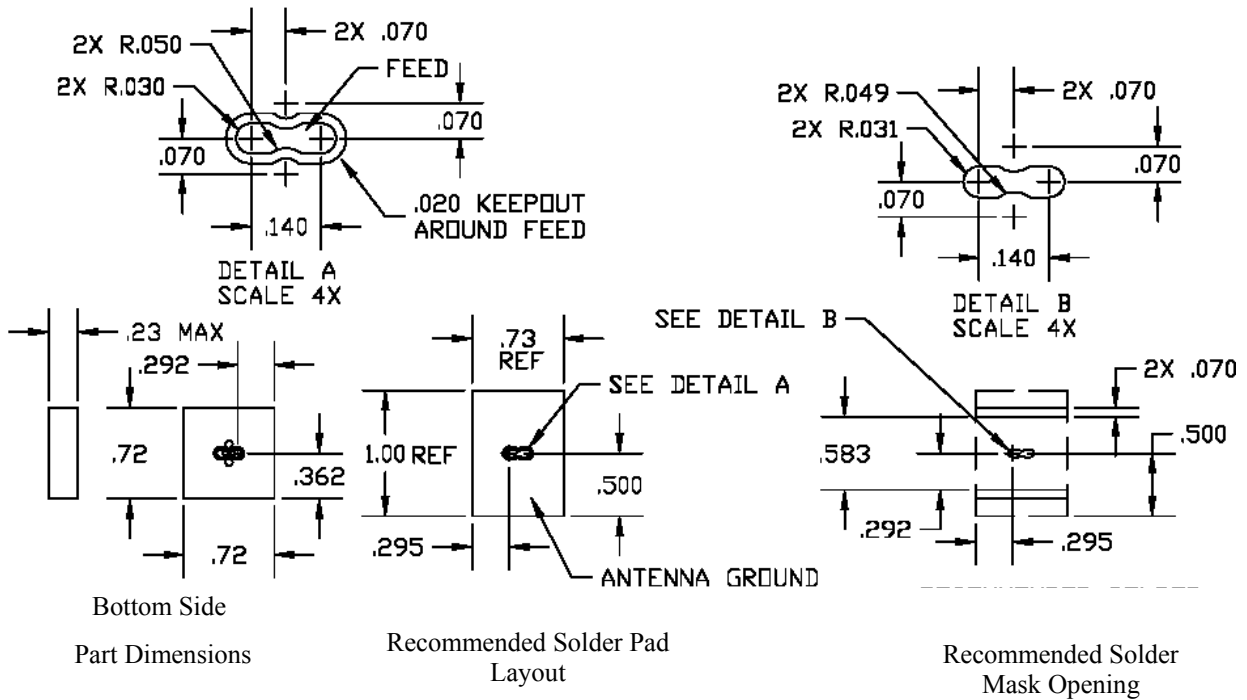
2X R.050
2X .070
2X R.030
FEED
.070
.070
.020 KEEPOUT AROUND FEED
.140
DETAIL A
SCALE 4X

2X R.049
2X .070
2X R.031
.070
.070
.140
DETAIL B
SCALE 4X

.23 MAX
.292
.72
.362
.72

.73 REF
SEE DETAIL A
1.00 REF
.500
.295
ANTENNA GROUND

SEE DETAIL B
2X .070
.500
.583
.292
.295

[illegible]

Bottom Side

Part Dimensions

Recommended Solder Pad Layout

Recommended Solder Mask Opening